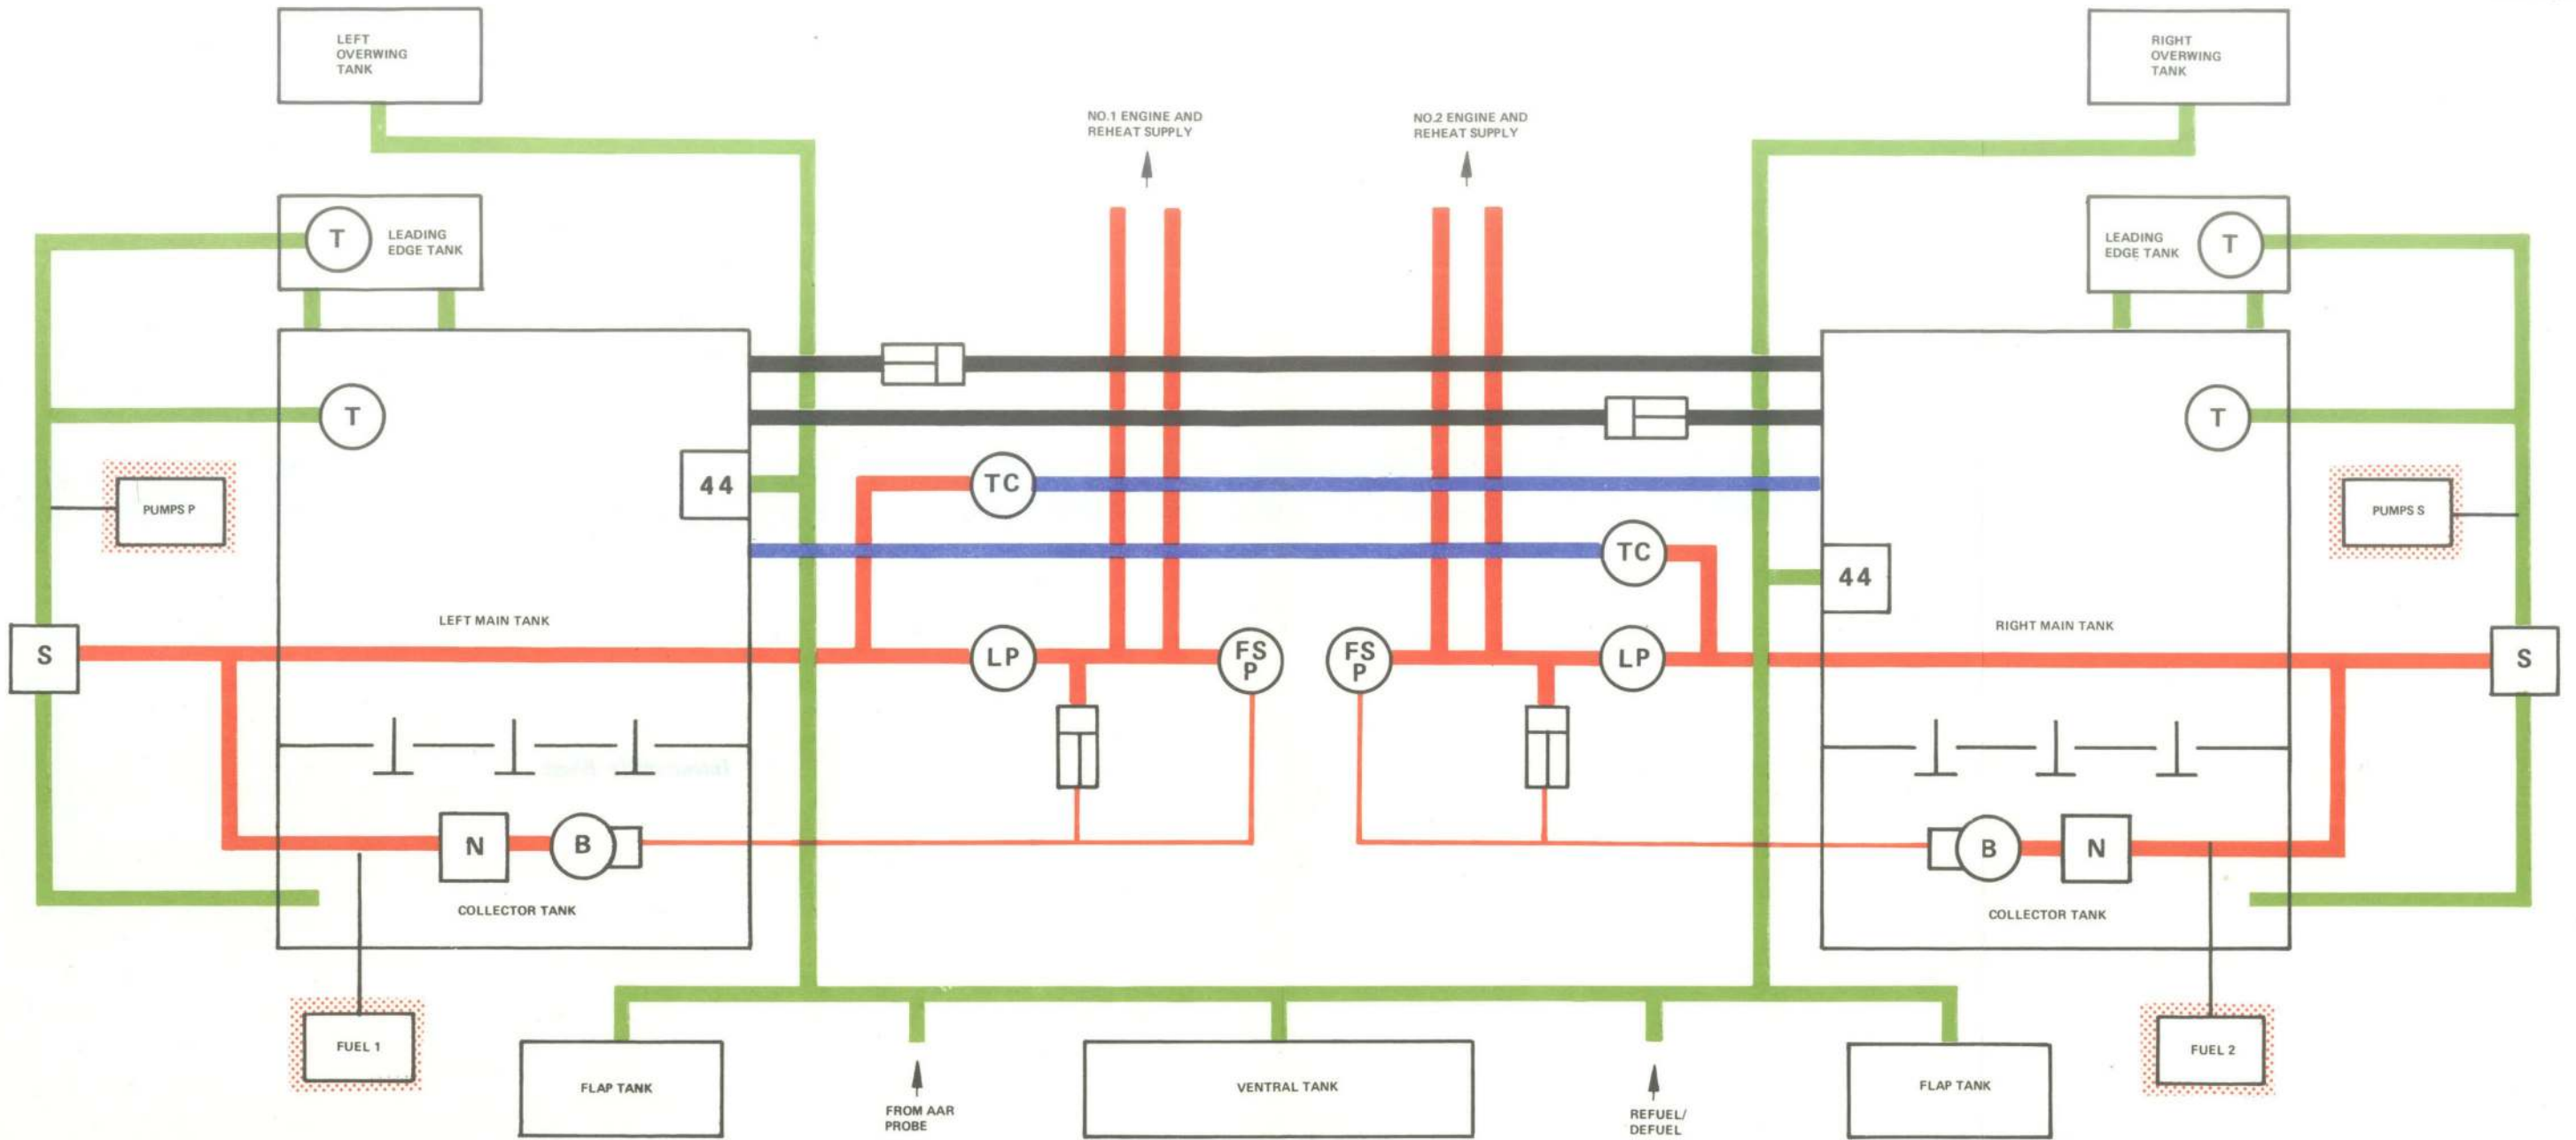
LEFT OVERWING TANK

RIGHT OVERWING TANK

NO.1 ENGINE AND REHEAT SUPPLY

NO.2 ENGINE AND REHEAT SUPPLY

T

LEADING EDGE TANK

LEADING EDGE TANK

T

T

T

44

TC

PUMPS P

PUMPS S

TC

44

LEFT MAIN TANK

RIGHT MAIN TANK

S

LP

FS P

FS P

LP

S

N

B

B

N

COLLECTOR TANK

COLLECTOR TANK

FUEL 1

FLAP TANK

FROM AAR PROBE

VENTRAL TANK

REFUEL/ DEFUEL

FLAP TANK

FUEL 2